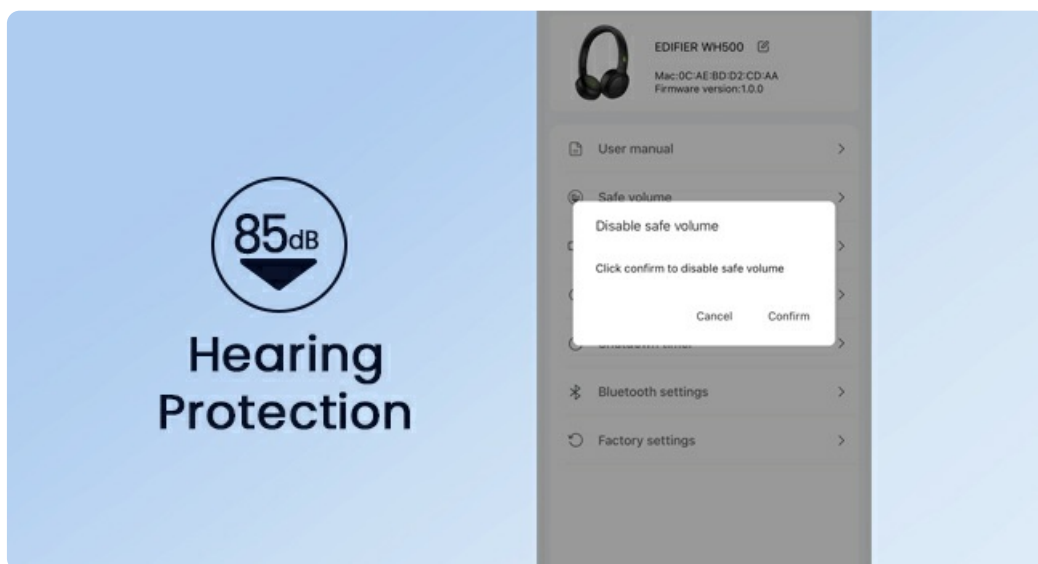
85dB

Hearing Protection

EDIFIER WH500

Mac:0C:AE:BD:D2:CD:AA
Firmware version:1.0.0

User manual

Safe volume

Disable safe volume

Click confirm to disable safe volume

Cancel

Confirm

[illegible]

Bluetooth settings

Factory settings